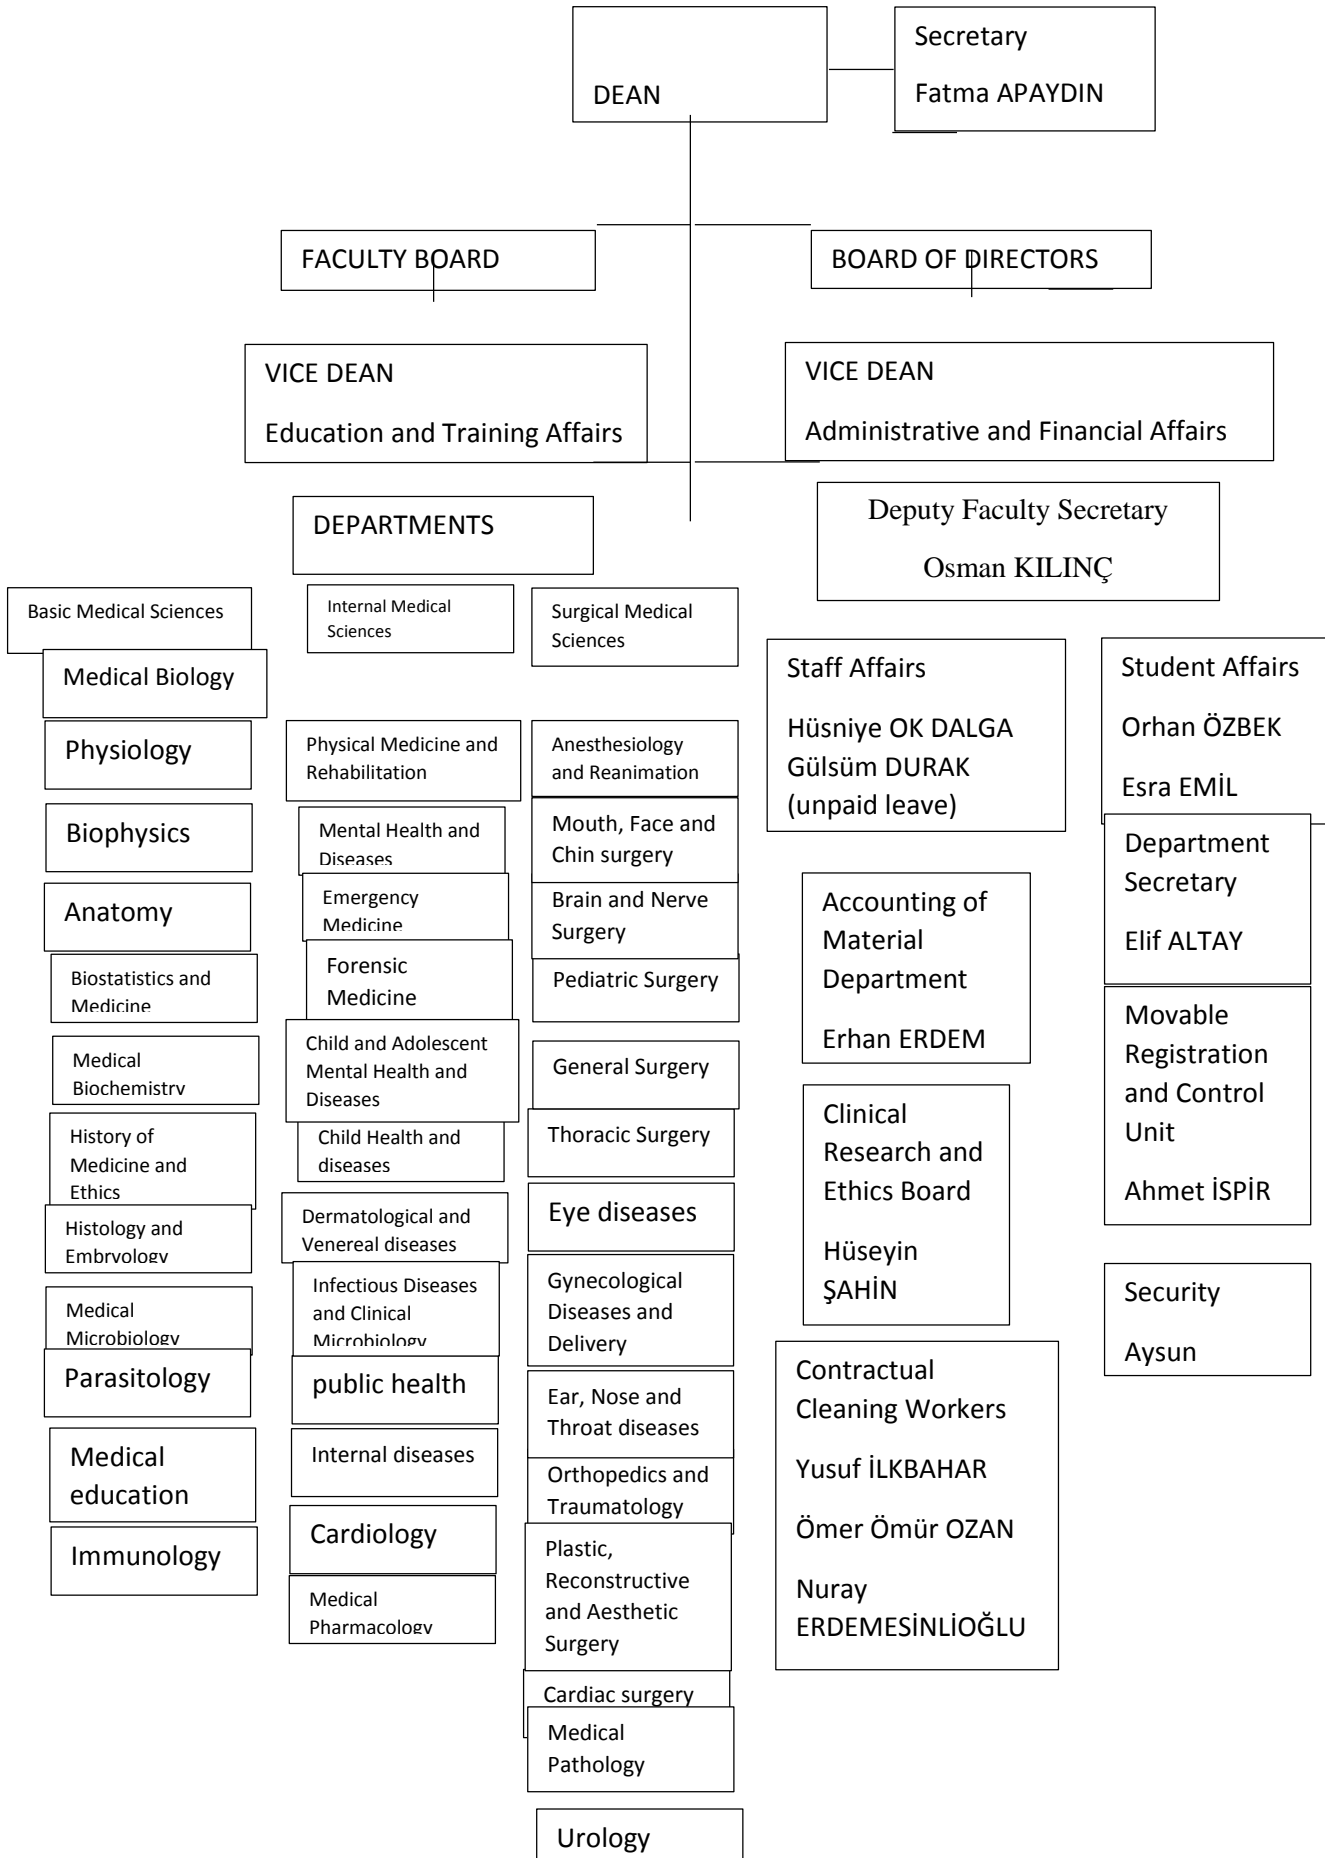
DEAN

Secretary

Fatma APAYDIN

FACULTY BOARD

BOARD OF DIRECTORS

VICE DEAN

Education and Training Affairs

VICE DEAN

Administrative and Financial Affairs

DEPARTMENTS

Deputy Faculty Secretary

Osman KILINÇ

Basic Medical Sciences

Medical Biology

Physiology

Biophysics

Anatomy

Biostatistics and Medicine

Medical Biochemistry

History of Medicine and Ethics

Histology and Embryology

Medical Microbiology

Parasitology

Medical education

Immunology

Internal Medical Sciences

Physical Medicine and Rehabilitation

Mental Health and Diseases

Emergency Medicine

Forensic Medicine

Child and Adolescent Mental Health and Diseases

Child Health and diseases

Dermatological and Venereal diseases

Infectious Diseases and Clinical Microbiology

public health

Internal diseases

Cardiology

Medical Pharmacology

Surgical Medical Sciences

Anesthesiology and Reanimation

Mouth, Face and Chin surgery

Brain and Nerve Surgery

Pediatric Surgery

General Surgery

Thoracic Surgery

Eye diseases

Gynecological Diseases and Delivery

Ear, Nose and Throat diseases

Orthopedics and Traumatology

Plastic, Reconstructive and Aesthetic Surgery

Cardiac surgery

Medical Pathology

Urology

Staff Affairs

Hüsniye OK DALGA

Gülsüm DURAK (unpaid leave)

Accounting of Material Department

Erhan ERDEM

Clinical Research and Ethics Board

Hüseyin ŞAHİN

Contractual Cleaning Workers

Yusuf İLKBAHAR

Ömer Ömür OZAN

Nuray ERDEMESİNLİOĞLU

Student Affairs

Orhan ÖZBEK

Esra EMİL

Department Secretary

Elif ALTAY

Movable Registration and Control Unit

Ahmet İSPİR

Security

Aysun